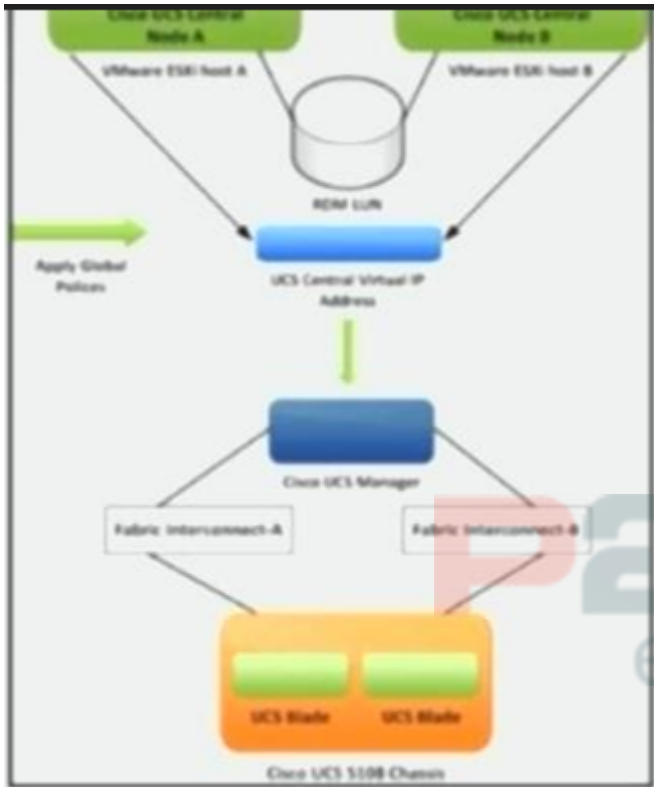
Cisco UCS Central
Node A

Cisco UCS Central
Node B

VMware ESXi host A

VMware ESXi host B

RDM LUN

Apply Global Polices

UCS Central Virtual IP Address

Cisco UCS Manager

Fabric Interconnect-A

Fabric Interconnect-B

UCS Blade

UCS Blade

Cisco UCS 5108 Chassis